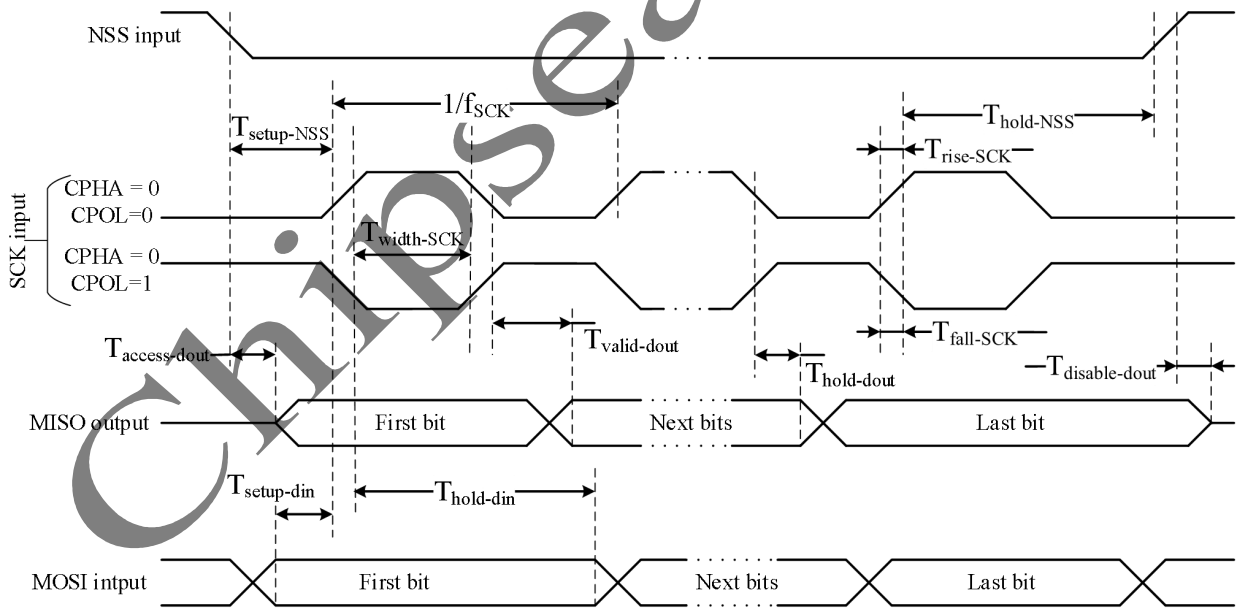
NSS input

$1/f_{SCK}$

$T_{hold\text{-}NSS}$

$T_{setup\text{-}NSS}$

$T_{rise\text{-}SCK}$

SCK input

CPHA = 0
CPOL=0

$T_{width\text{-}SCK}$

CPHA = 0
CPOL=1

$T_{valid\text{-}dout}$

$T_{fall\text{-}SCK}$

$T_{access\text{-}dout}$

$T_{hold\text{-}dout}$

$T_{disable\text{-}dout}$

MISO output

First bit

Next bits

Last bit

$T_{setup\text{-}din}$

$T_{hold\text{-}din}$

MOSI intput

First bit

Next bits

Last bit

Chipsea